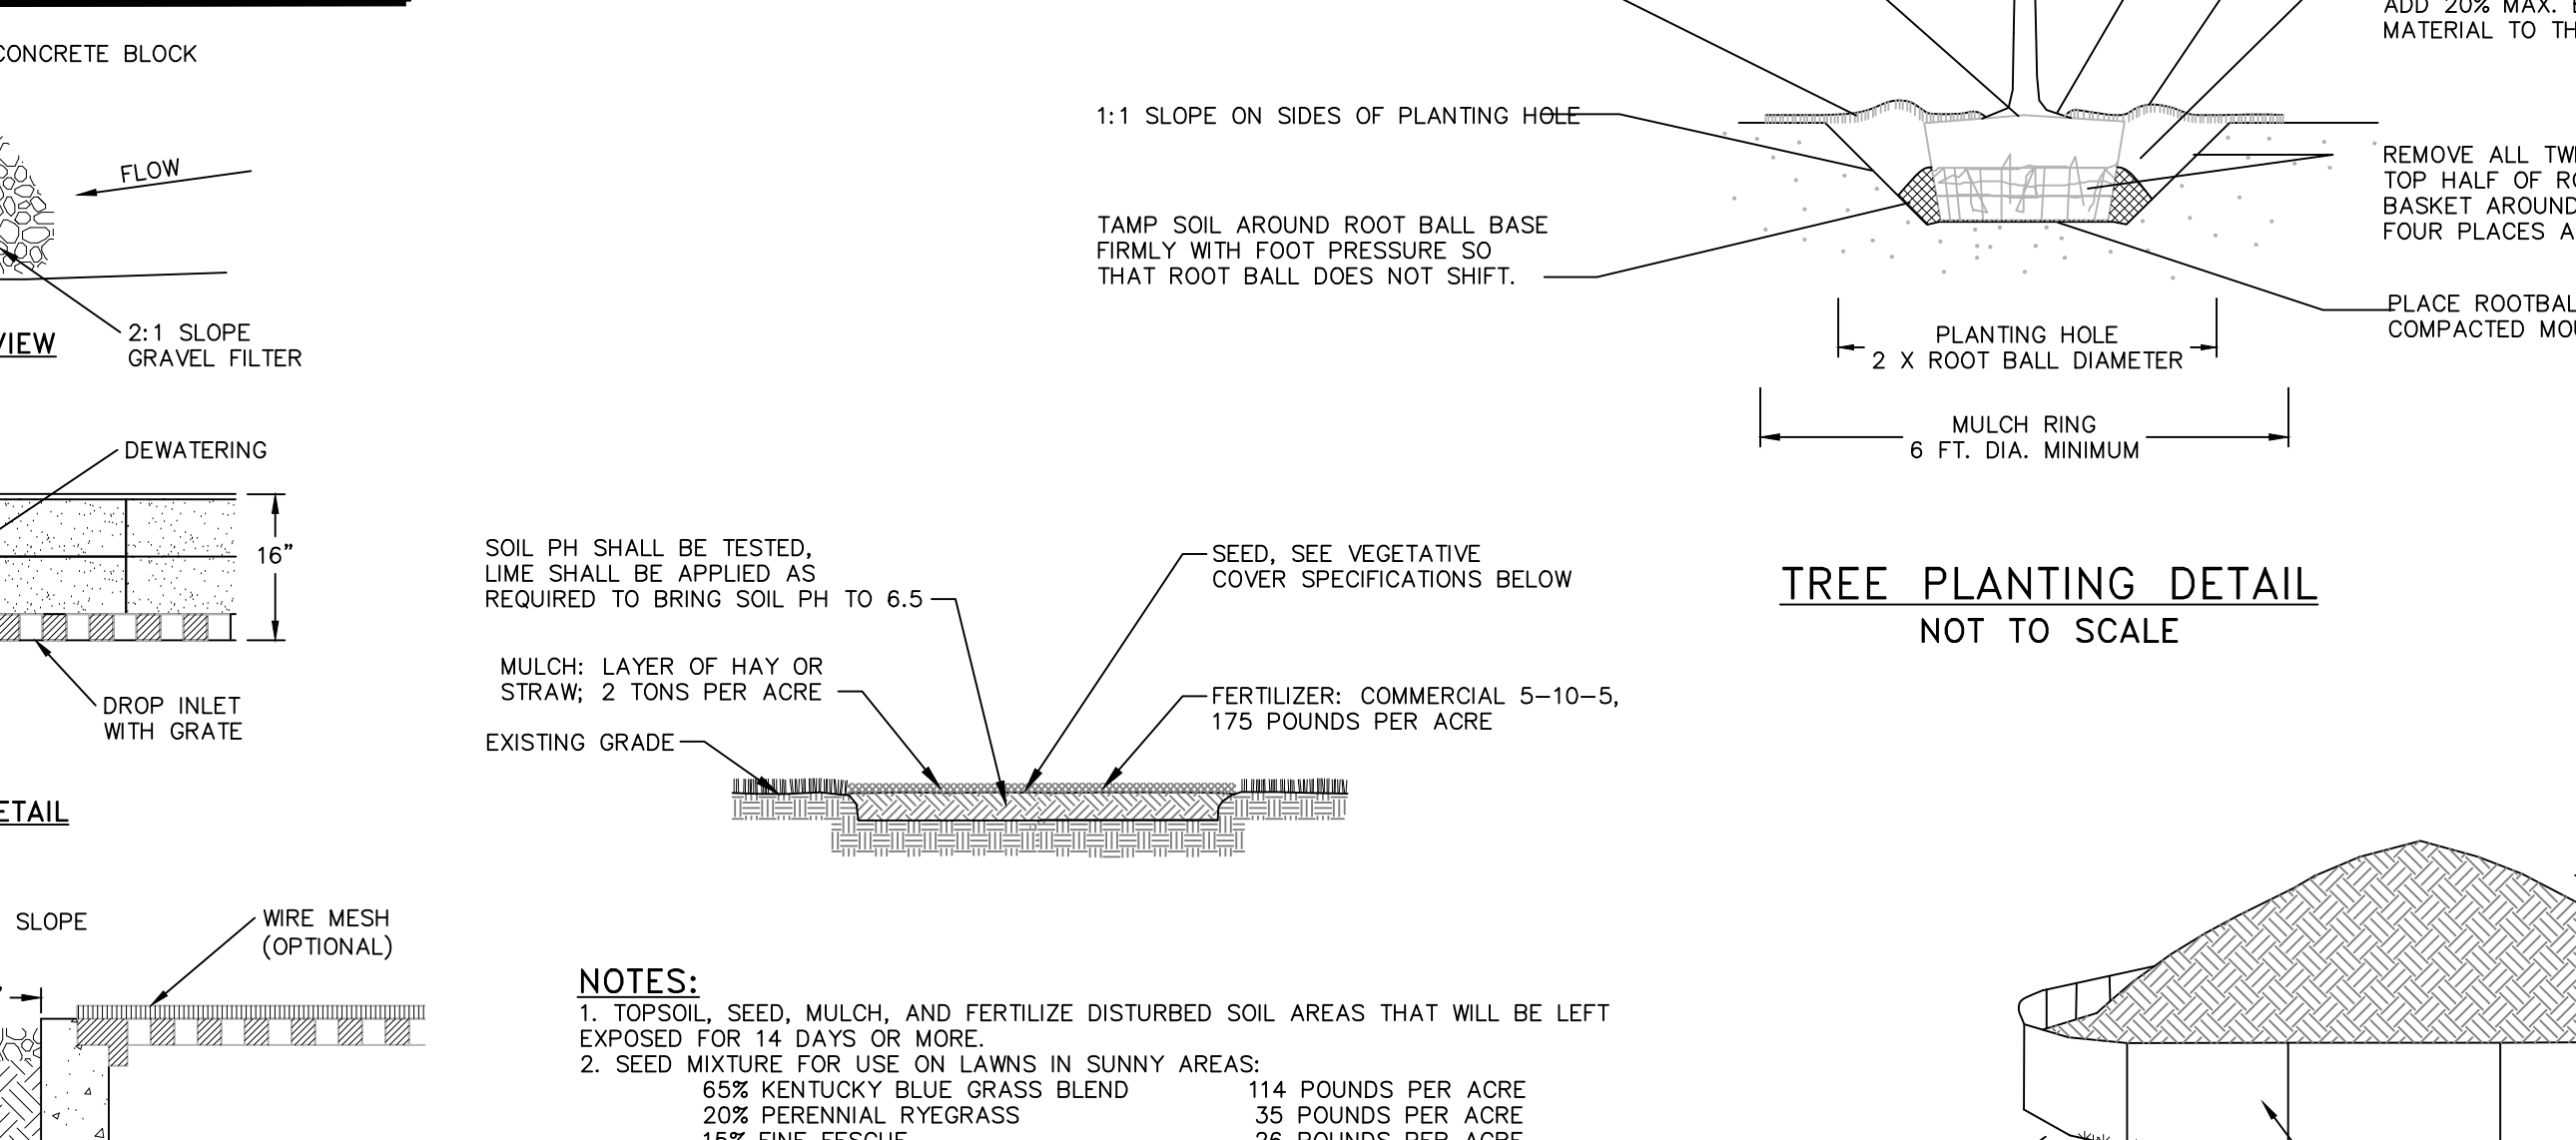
CONCRETE BLOCK

FLOW

2:1 SLOPE
GRAVEL FILTER

VIEW

DEWATERING

16"

DROP INLET
WITH GRATE

ETAIL

SLOPE

WIRE MESH
(OPTIONAL)

ADD 20% MAX. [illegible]
MATERIAL TO TH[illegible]

1:1 SLOPE ON SIDES OF PLANTING HOLE

REMOVE ALL TW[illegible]
TOP HALF OF R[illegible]
BASKET AROUND
FOUR PLACES A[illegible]

TAMP SOIL AROUND ROOT BALL BASE FIRMLY WITH FOOT PRESSURE SO THAT ROOT BALL DOES NOT SHIFT.

PLACE ROOTBAL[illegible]
COMPACTED MOU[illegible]

PLANTING HOLE
2 X ROOT BALL DIAMETER

MULCH RING
6 FT. DIA. MINIMUM

TREE PLANTING DETAIL
NOT TO SCALE

SOIL PH SHALL BE TESTED, LIME SHALL BE APPLIED AS REQUIRED TO BRING SOIL PH TO 6.5

SEED, SEE VEGETATIVE COVER SPECIFICATIONS BELOW

MULCH: LAYER OF HAY OR STRAW; 2 TONS PER ACRE

FERTILIZER: COMMERCIAL 5–10–5, 175 POUNDS PER ACRE

EXISTING GRADE

NOTES:
1. TOPSOIL, SEED, MULCH, AND FERTILIZE DISTURBED SOIL AREAS THAT WILL BE LEFT EXPOSED FOR 14 DAYS OR MORE.
2. SEED MIXTURE FOR USE ON LAWNS IN SUNNY AREAS:
65% KENTUCKY BLUE GRASS BLEND 114 POUNDS PER ACRE
20% PERENNIAL RYEGRASS 35 POUNDS PER ACRE
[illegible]